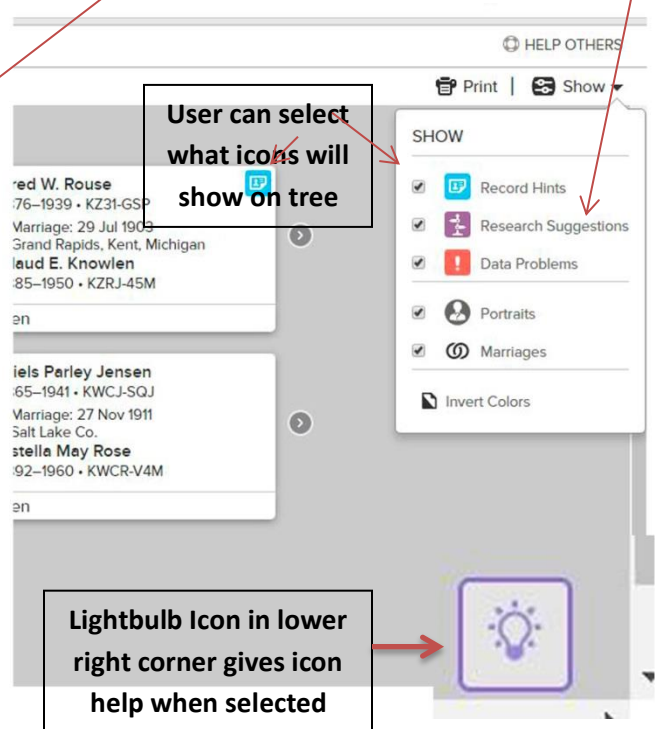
HELP OTHERS

Print | Show

User can select what icons will show on tree

SHOW

Record Hints

Research Suggestions

Data Problems

Portraits

Marriages

Invert Colors

red W. Rouse
876–1939 • KZ31-GSP
Marriage: 29 Jul 1903
Grand Rapids, Kent, Michigan
laud E. Knowlen
885–1950 • KZRJ-45M

en

iels Parley Jensen
865–1941 • KWCJ-SQJ
Marriage: 27 Nov 1911
Salt Lake Co.
stella May Rose
892–1960 • KWCR-V4M

en

Lightbulb Icon in lower right corner gives icon help when selected